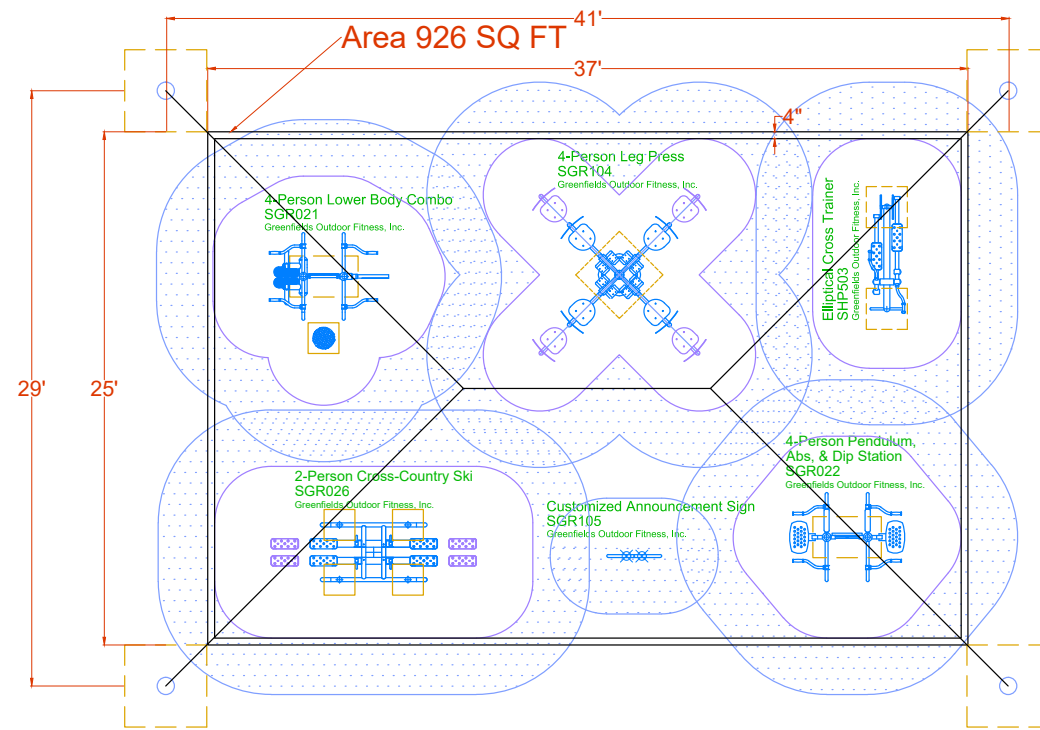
41'

Area 926 SQ FT

37'

4"

29'

25'

4-Person Leg Press
SGR104
Greenfields Outdoor Fitness, Inc.

4-Person Lower Body Combo
SGR021
Greenfields Outdoor Fitness, Inc.

Elliptical Cross Trainer
SHP503
Greenfields Outdoor Fitness, Inc.

4-Person Pendulum, Abs, & Dip Station
SGR022
Greenfields Outdoor Fitness, Inc.

2-Person Cross-Country Ski
SGR026
Greenfields Outdoor Fitness, Inc.

Customized Announcement Sign
SGR105
Greenfields Outdoor Fitness, Inc.